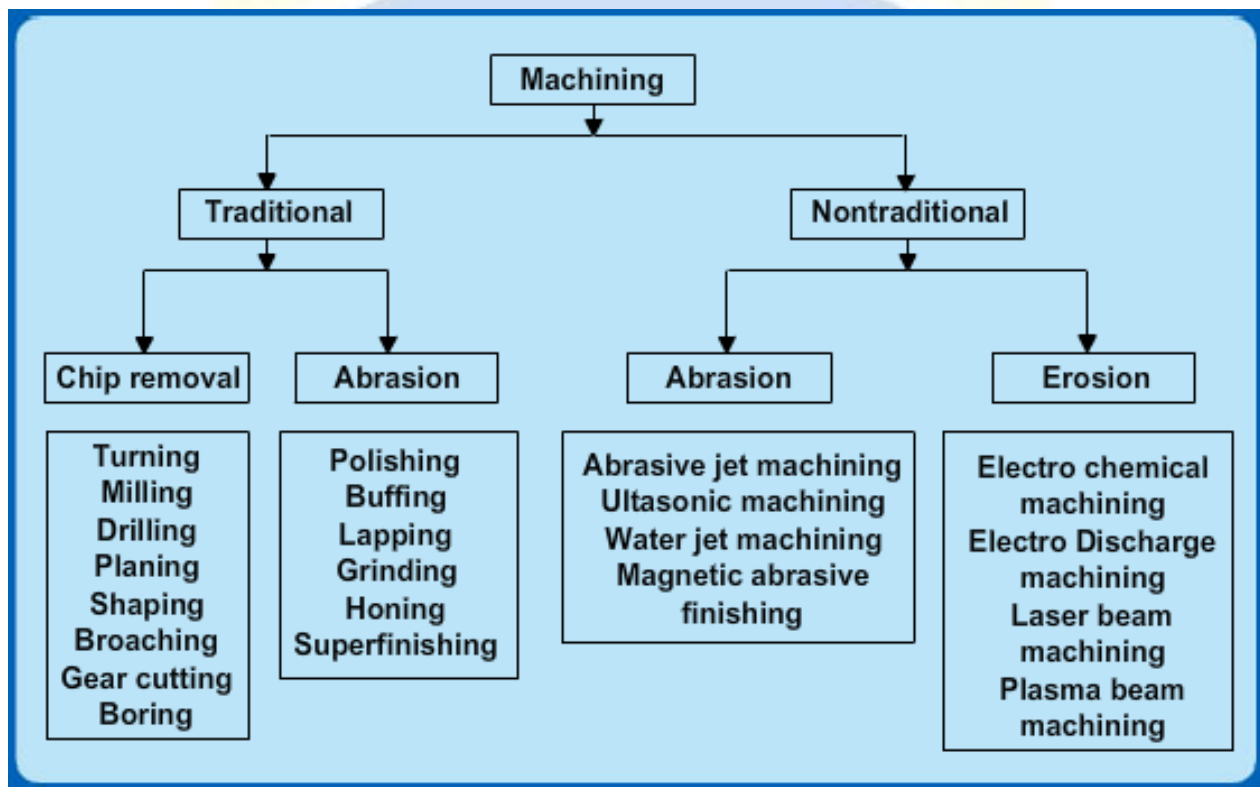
Machining

Traditional

Nontraditional

Chip removal

Abrasion

Abrasion

Erosion

Turning
Milling
Drilling
Planing
Shaping
Broaching
Gear cutting
Boring

Polishing
Buffing
Lapping
Grinding
Honing
Superfinishing

Abrasive jet machining
Ultasonic machining
Water jet machining
Magnetic abrasive finishing

Electro chemical machining
Electro Discharge machining
Laser beam machining
Plasma beam machining